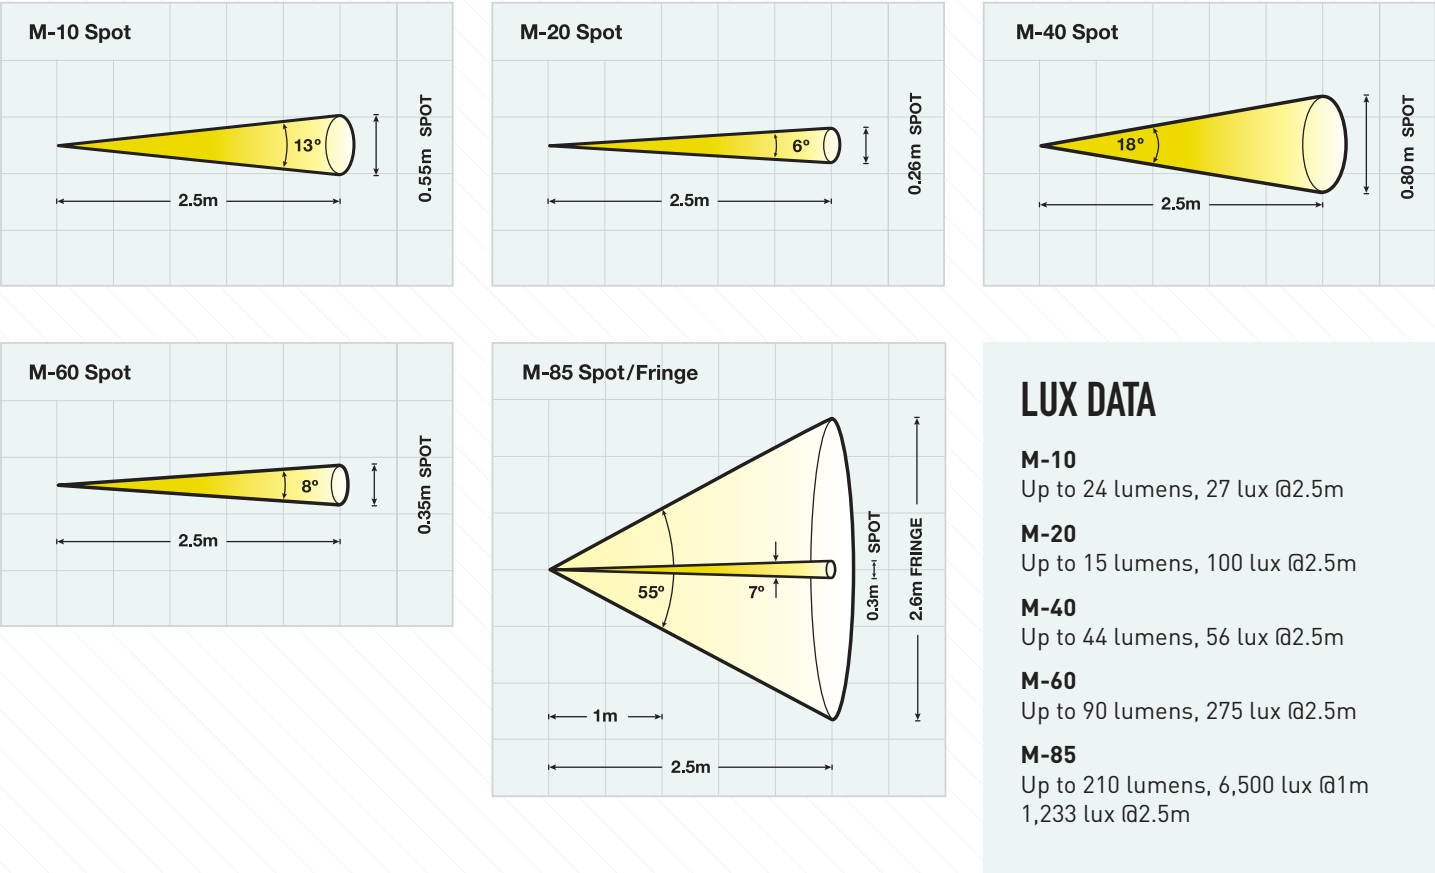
M-10 Spot

13°

2.5m

0.55m SPOT

M-20 Spot

6°

2.5m

0.26m SPOT

M-40 Spot

18°

2.5m

0.80 m SPOT

M-60 Spot

8°

2.5m

0.35m SPOT

M-85 Spot/Fringe

55°

7°

1m

2.5m

0.3m SPOT

2.6m FRINGE

LUX DATA

M-10
Up to 24 lumens, 27 lux @2.5m

M-20
Up to 15 lumens, 100 lux @2.5m

M-40
Up to 44 lumens, 56 lux @2.5m

M-60
Up to 90 lumens, 275 lux @2.5m

M-85
Up to 210 lumens, 6,500 lux @1m
1,233 lux @2.5m